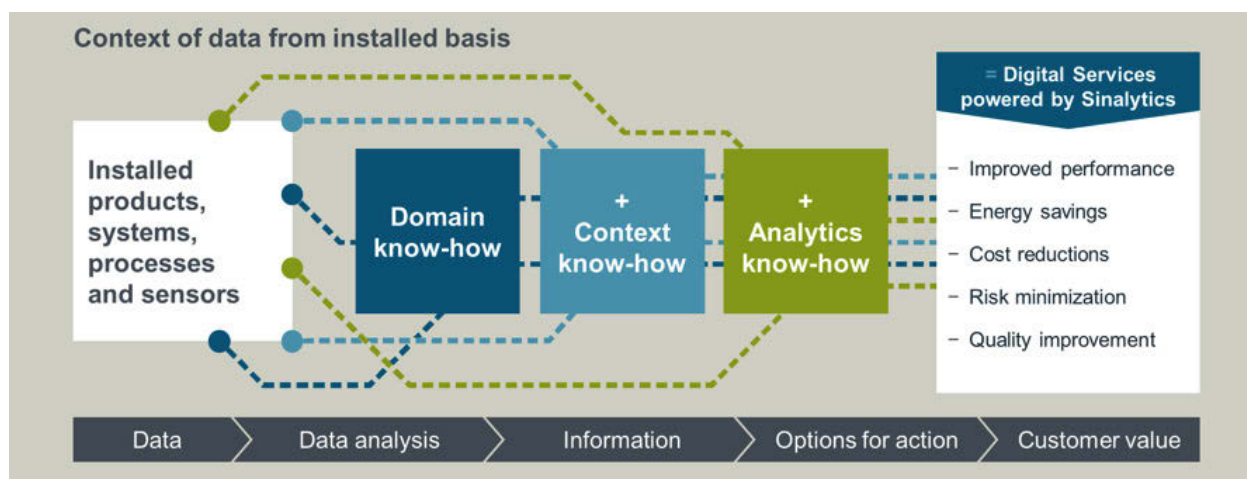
Context of data from installed basis

Installed products, systems, processes and sensors

Domain know-how

+ Context know-how

+ Analytics know-how

= Digital Services powered by Sinalytics

– Improved performance
– Energy savings
– Cost reductions
– Risk minimization
– Quality improvement

Data | Data analysis | Information | Options for action | Customer value